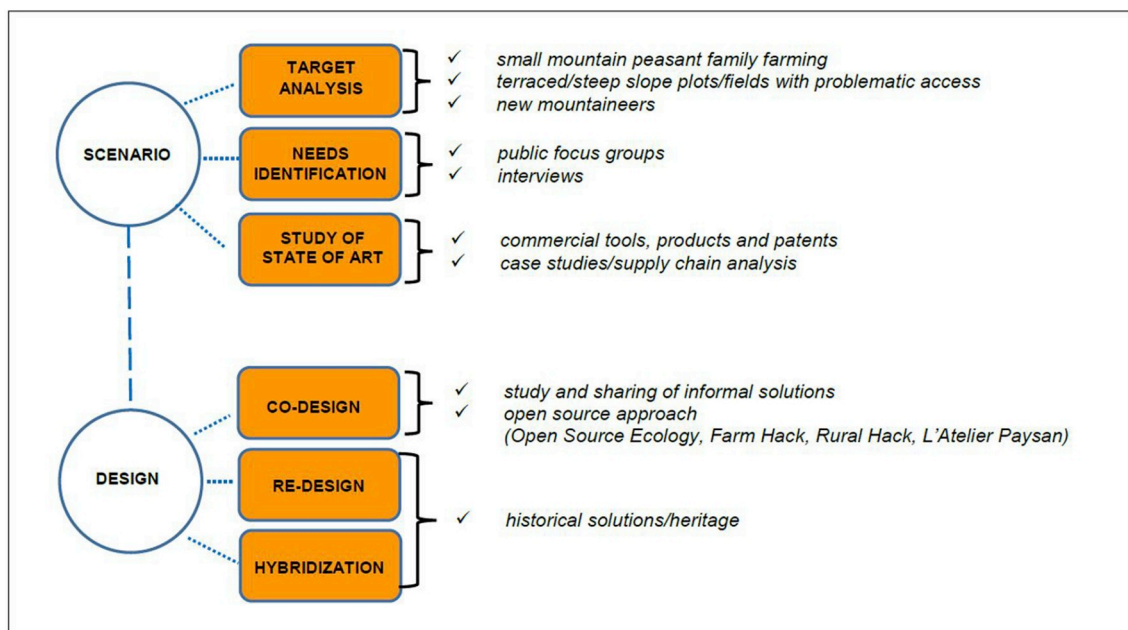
SCENARIO

TARGET ANALYSIS

✓ small mountain peasant family farming
✓ terraced/steep slope plots/fields with problematic access
✓ new mountaineers

NEEDS IDENTIFICATION

✓ public focus groups
✓ interviews

STUDY OF STATE OF ART

✓ commercial tools, products and patents
✓ case studies/supply chain analysis

DESIGN

CO-DESIGN

✓ study and sharing of informal solutions
✓ open source approach (Open Source Ecology, Farm Hack, Rural Hack, L'Atelier Paysan)

RE-DESIGN

HYBRIDIZATION

✓ historical solutions/heritage